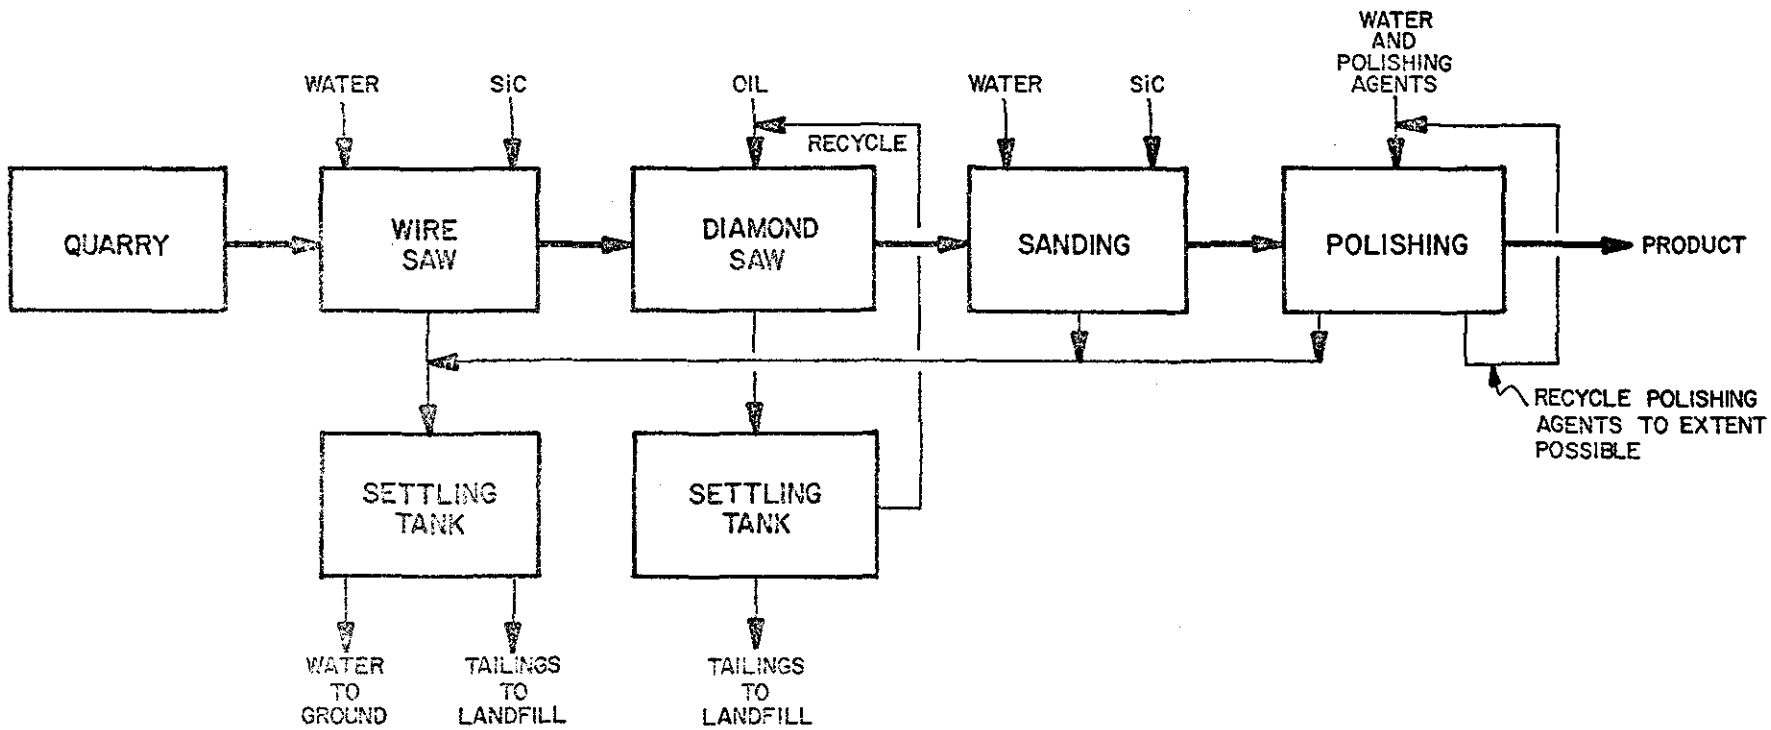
WATER
SiC
OIL
RECYCLE
WATER
SiC
WATER AND POLISHING AGENTS

QUARRY
WIRE SAW
DIAMOND SAW
SANDING
POLISHING
PRODUCT

RECYCLE POLISHING AGENTS TO EXTENT POSSIBLE

SETTLING TANK
SETTLING TANK

WATER TO GROUND
TAILINGS TO LANDFILL
TAILINGS TO LANDFILL